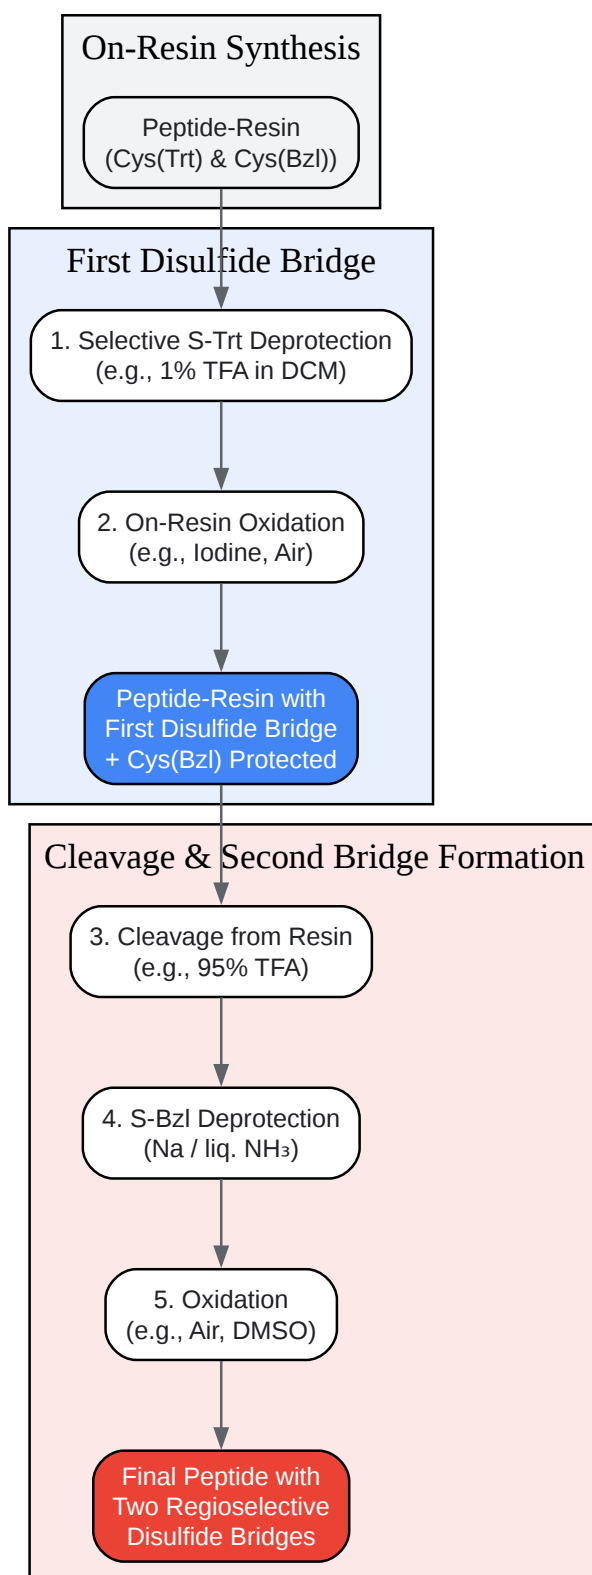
On-Resin Synthesis

Peptide-Resin
(Cys(Trt) & Cys(Bzl))

First Disulfide Bridge

1. Selective S-Trt Deprotection
(e.g., 1% TFA in DCM)

2. On-Resin Oxidation
(e.g., Iodine, Air)

Peptide-Resin with
First Disulfide Bridge
+ Cys(Bzl) Protected

Cleavage & Second Bridge Formation

3. Cleavage from Resin
(e.g., 95% TFA)

4. S-Bzl Deprotection
(Na / liq. $NH_3$)

5. Oxidation
(e.g., Air, DMSO)

Final Peptide with
Two Regioselective
Disulfide Bridges